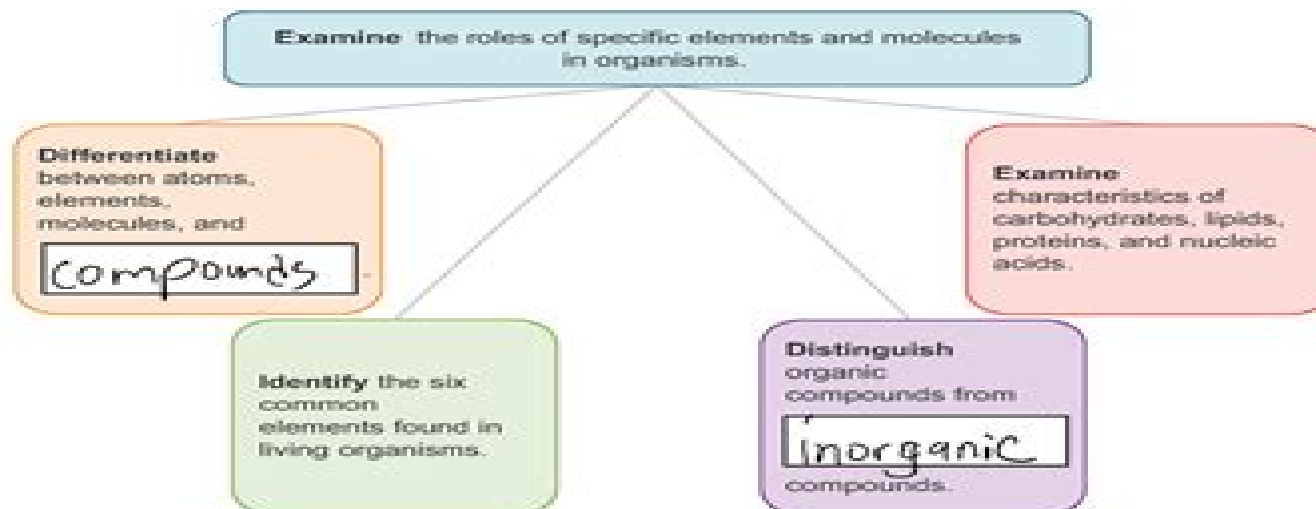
**Examine** the roles of specific elements and molecules in organisms.

**Differentiate** between atoms, elements, molecules, and compounds.

**Identify** the six common elements found in living organisms.

**Distinguish** organic compounds from inorganic compounds.

**Examine** characteristics of carbohydrates, lipids, proteins, and nucleic acids.